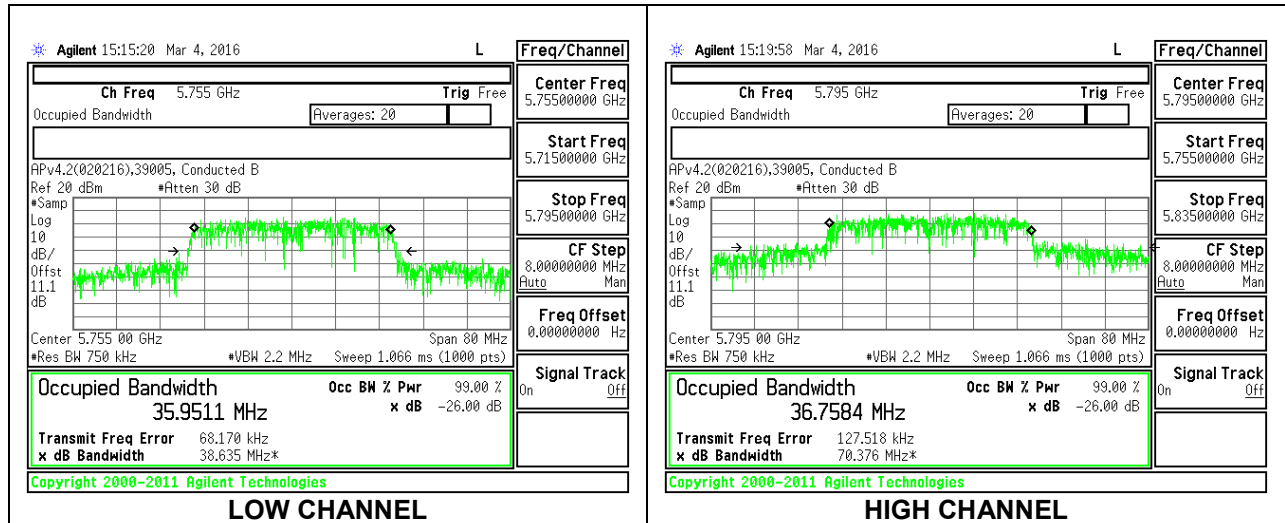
Agilent 15:15:20 Mar 4, 2016 L

Ch Freq 5.755 GHz Trig Free

Occupied Bandwidth Averages: 20

APv4.2(020216),39005, Conducted B

Ref 20 dBm #Atten 30 dB

#Samp
Log
10
dB/
Offst
11.1
dB

Center 5.755 00 GHz Span 80 MHz

#Res BW 750 kHz #VBW 2.2 MHz Sweep 1.066 ms (1000 pts)

Occupied Bandwidth Occ BW % Pwr 99.00 %

35.9511 MHz x dB −26.00 dB

Transmit Freq Error 68.170 kHz

x dB Bandwidth 38.635 MHz*

Copyright 2000-2011 Agilent Technologies

Freq/Channel

Center Freq 5.75500000 GHz

Start Freq 5.71500000 GHz

Stop Freq 5.79500000 GHz

CF Step 8.00000000 MHz Auto Man

Freq Offset 0.00000000 Hz

Signal Track On Off

LOW CHANNEL

Agilent 15:19:58 Mar 4, 2016 L

Ch Freq 5.795 GHz Trig Free

Occupied Bandwidth Averages: 20

APv4.2(020216),39005, Conducted B

Ref 20 dBm #Atten 30 dB

#Samp
Log
10
dB/
Offst
11.1
dB

Center 5.795 00 GHz Span 80 MHz

#Res BW 750 kHz #VBW 2.2 MHz Sweep 1.066 ms (1000 pts)

Occupied Bandwidth Occ BW % Pwr 99.00 %

36.7584 MHz x dB −26.00 dB

Transmit Freq Error 127.518 kHz

x dB Bandwidth 70.376 MHz*

Copyright 2000-2011 Agilent Technologies

Freq/Channel

Center Freq 5.79500000 GHz

Start Freq 5.75500000 GHz

Stop Freq 5.83500000 GHz

CF Step 8.00000000 MHz Auto Man

Freq Offset 0.00000000 Hz

Signal Track On Off

HIGH CHANNEL